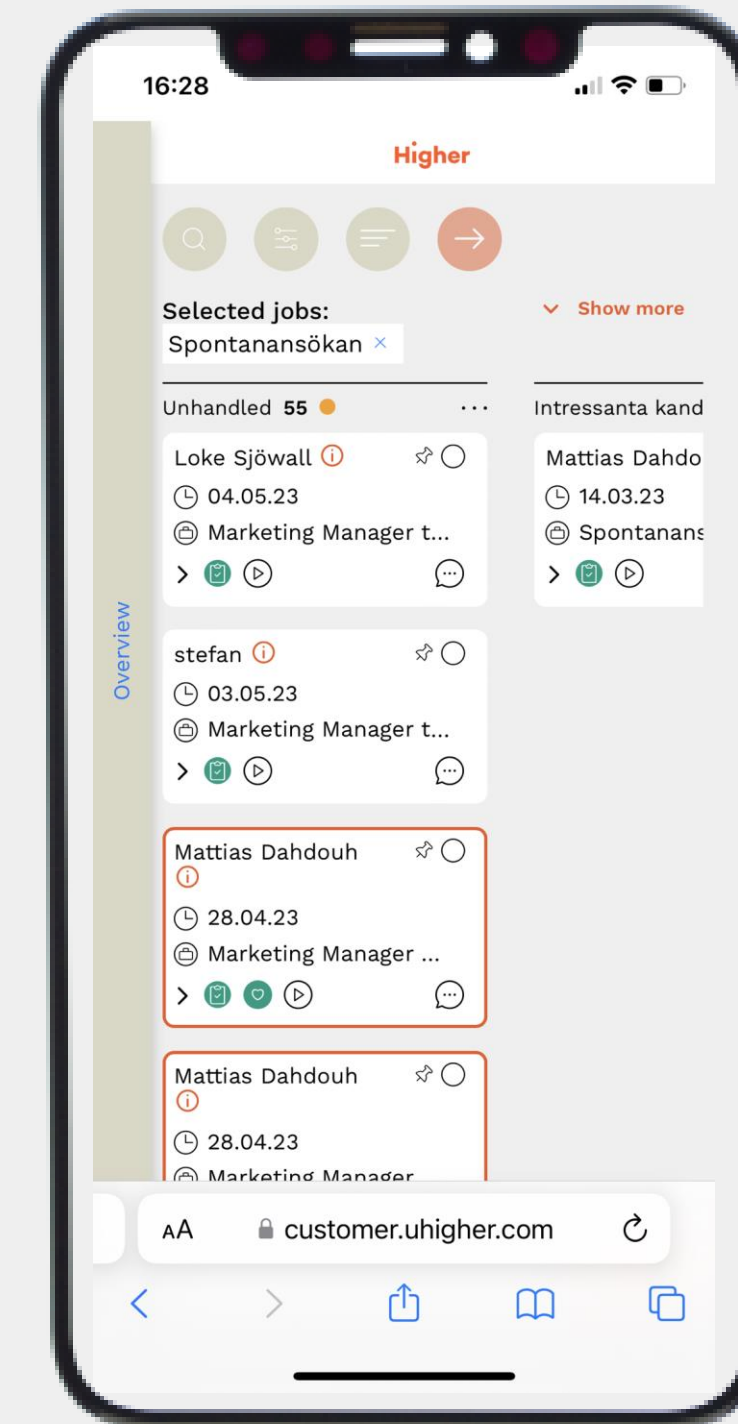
16:28

Higher

Overview

Selected jobs:
Spontanansökan ×

Show more

Unhandled 55 ...

Loke Sjöwall
04.05.23
Marketing Manager t...

stefan
03.05.23
Marketing Manager t...

Mattias Dahdouh
28.04.23
Marketing Manager ...

Mattias Dahdouh
28.04.23
Marketing Manager

Intressanta kand

Mattias Dahdo
14.03.23
Spontanans

AA customer.uhigher.com